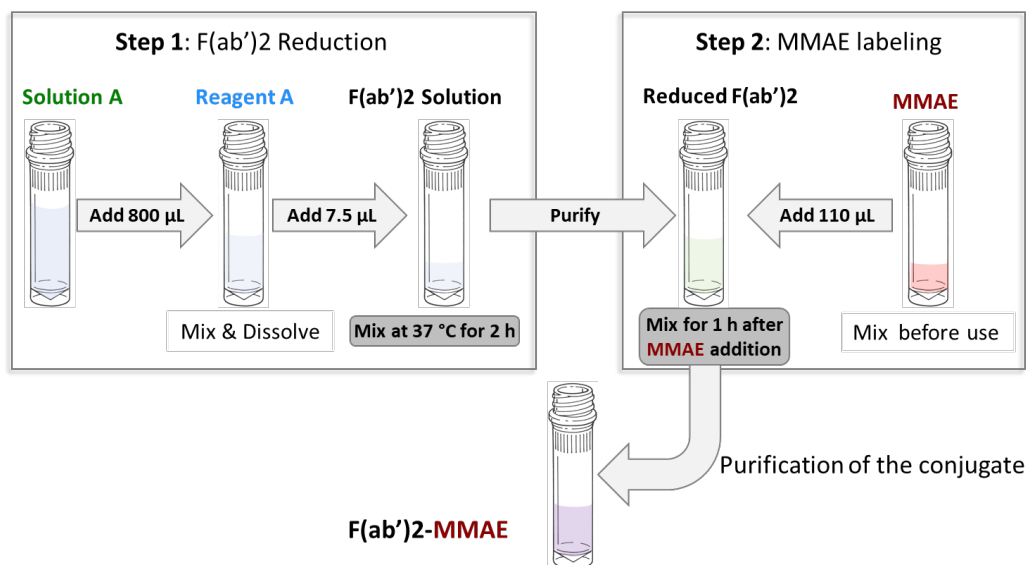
Step 1: F(ab')2 Reduction

Solution A

Reagent A

F(ab')2 Solution

Add 800 µL

Add 7.5 µL

Mix & Dissolve

Mix at 37 °C for 2 h

Purify

Step 2: MMAE labeling

Reduced F(ab')2

MMAE

Add 110 µL

Mix for 1 h after MMAE addition

Mix before use

Purification of the conjugate

F(ab')2-MMAE